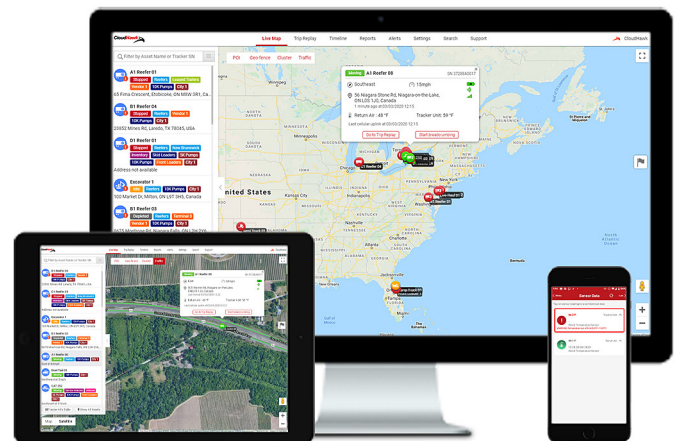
CloudHawk

Live Map Trip Replay Timeline Reports Alerts Settings Search Support

CloudHawk

Filter by Asset Name or Tracker SN

POI Geo-fence Cluster Traffic

A1 Reefer 01
Stopped Reefers Leased Trailers
10K Pumps Vendor 1 City 1
65 Fima Crescent, Etobicoke, ON M8W 3R1, Ca

B1 Reefer 04
Stopped Reefers Vendor 1
10K Pumps City 1
20652 Mines Rd, Laredo, TX 78045, USA

D1 Reefer 01
Stopped Reefers New Brunswick
Inventory Skid Loaders 5K Pumps
10K Pumps Fresh Loaders City 1
Address not available

Excavator 1
Idle Reefers 10K Pumps City 1
100 Market Dr, Milton, ON L9T 3H5, Canada

B1 Reefer 03
Depleted Reefers Terminal 3
Vendor 1 10K Pumps City 1
5675 Mowhawk Rd, Niagara Falls, ON L2H, Canada

Moving A1 Reefer 08
SN: 572004037
Southeast
15mph
56 Niagara Stone Rd, Niagara-on-the-Lake, ON L0S 1J0, Canada
1 minute ago at 03/03/2020 12:15
Return Air : 48 °F
Tracker Unit: 59 °F
Last sensor update at 03/03/2020 12:15
Go to Trip Replay
Start breadcrumbing

United States

Sensor Data